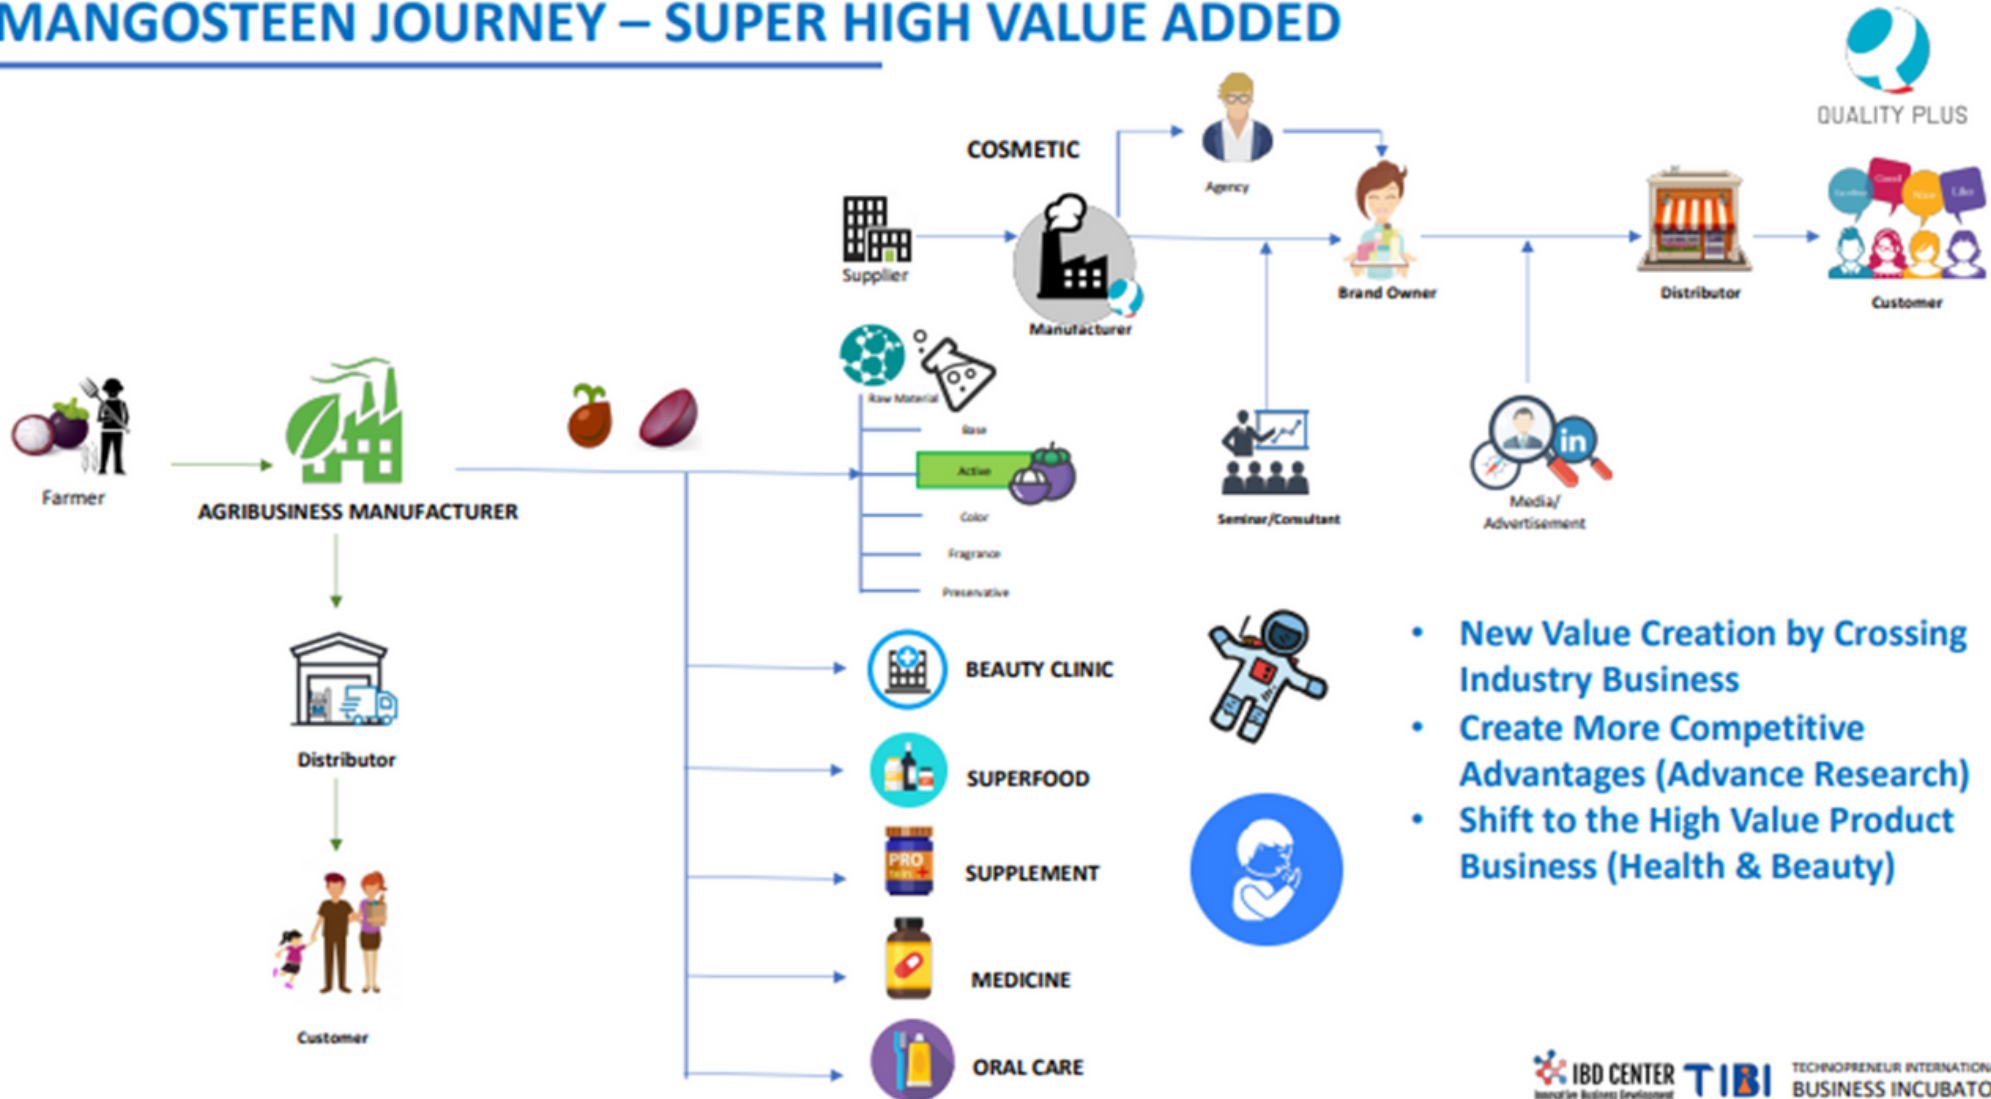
MANGOSTEEN JOURNEY – SUPER HIGH VALUE ADDED

QUALITY PLUS

COSMETIC

Agency

Supplier

Manufacturer

Brand Owner

Distributor

Customer

Raw Material

Base

Active

Color

Fragrance

Preservative

Seminar/Consultant

Media/ Advertisement

Farmer

AGRIBUSINESS MANUFACTURER

Distributor

Customer

BEAUTY CLINIC

SUPERFOOD

SUPPLEMENT

MEDICINE

ORAL CARE

• New Value Creation by Crossing Industry Business
• Create More Competitive Advantages (Advance Research)
• Shift to the High Value Product Business (Health & Beauty)

IBD CENTER Innovative Business Development

TIBI

TECHNOPRENEUR INTERNATIONA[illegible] BUSINESS INCUBATO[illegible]